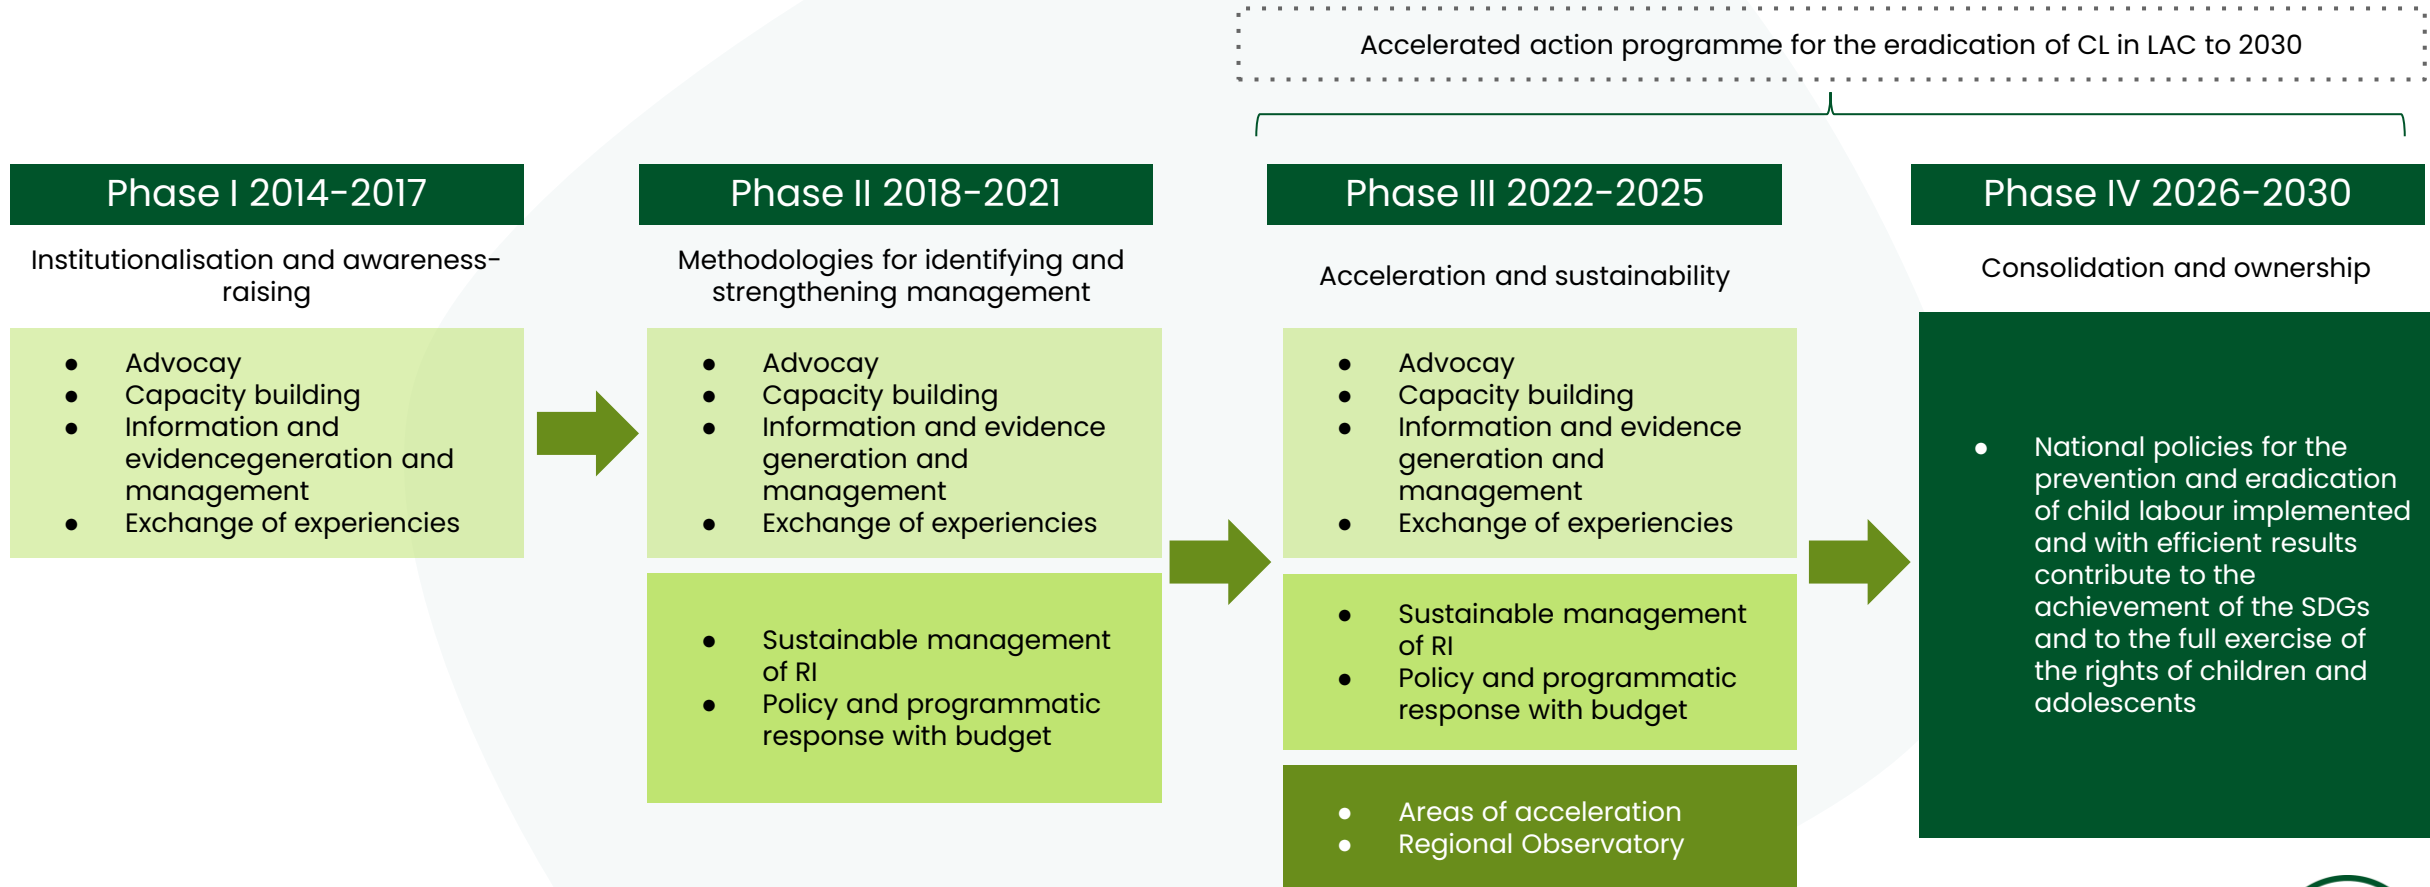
Accelerated action programme for the eradication of CL in LAC to 2030

Phase I 2014-2017

Institutionalisation and awareness-raising

- Advocacy
- Capacity building
- Information and evidencegeneration and management
- Exchange of experiences

Phase II 2018-2021

Methodologies for identifying and strengthening management

- Advocacy
- Capacity building
- Information and evidence generation and management
- Exchange of experiences

- Sustainable management of RI
- Policy and programmatic response with budget

Phase III 2022-2025

Acceleration and sustainability

- Advocacy
- Capacity building
- Information and evidence generation and management
- Exchange of experiences

- Sustainable management of RI
- Policy and programmatic response with budget

- Areas of acceleration
- Regional Observatory

Phase IV 2026-2030

Consolidation and ownership

- National policies for the prevention and eradication of child labour implemented and with efficient results contribute to the achievement of the SDGs and to the full exercise of the rights of children and adolescents